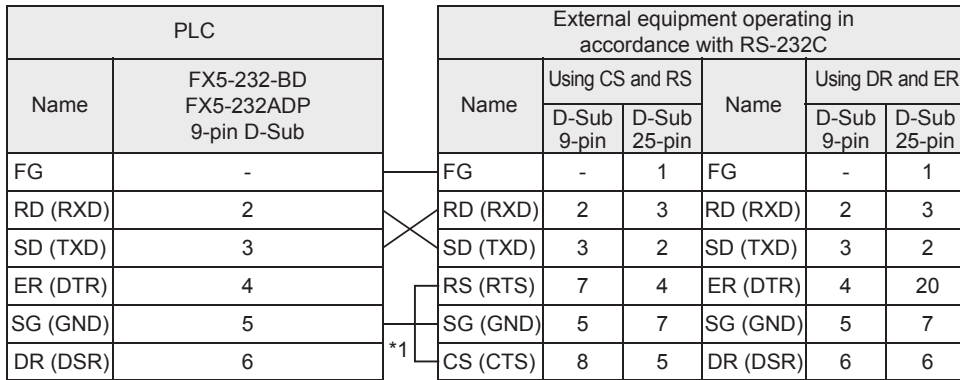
| PLC | |
|---|---|
| Name | FX5-232-BD FX5-232ADP 9-pin D-Sub |
| FG | - |
| RD (RXD) | 2 |
| SD (TXD) | 3 |
| ER (DTR) | 4 |
| SG (GND) | 5 |
| DR (DSR) | 6 |

*1

| External equipment operating in accordance with RS-232C | | | | | |
|---|---|---|---|---|---|
| Using CS and RS | | | Using DR and ER | | |
| Name | D-Sub 9-pin | D-Sub 25-pin | Name | D-Sub 9-pin | D-Sub 25-pin |
| FG | - | 1 | FG | - | 1 |
| RD (RXD) | 2 | 3 | RD (RXD) | 2 | 3 |
| SD (TXD) | 3 | 2 | SD (TXD) | 3 | 2 |
| RS (RTS) | 7 | 4 | ER (DTR) | 4 | 20 |
| SG (GND) | 5 | 7 | SG (GND) | 5 | 7 |
| CS (CTS) | 8 | 5 | DR (DSR) | 6 | 6 |